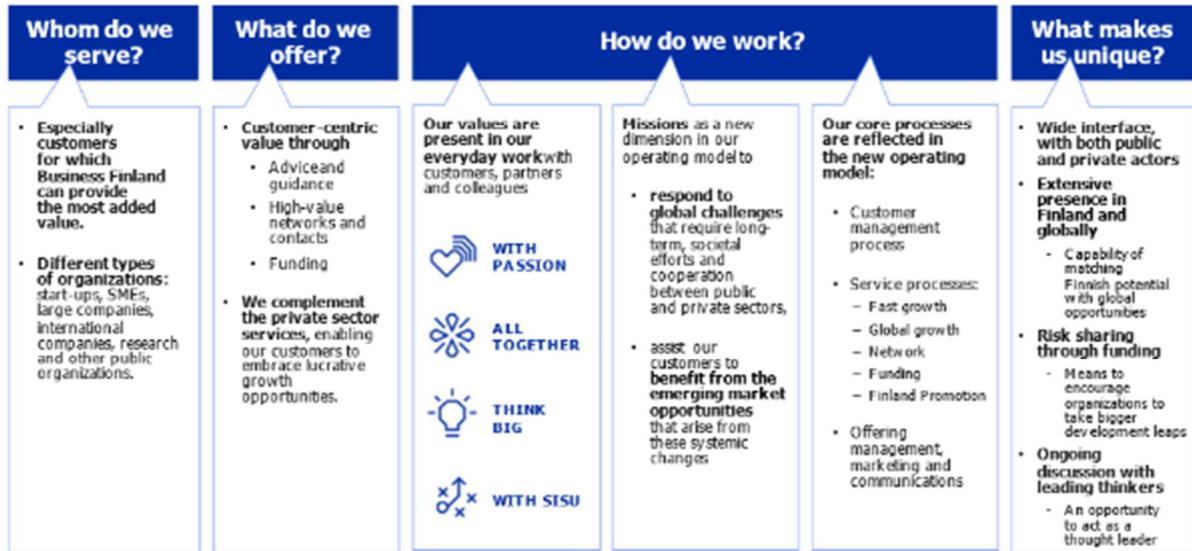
Whom do we serve?

What do we offer?

How do we work?

What makes us unique?

- Especially customers for which Business Finland can provide the most added value.
- Different types of organizations: start-ups, SMEs, large companies, international companies, research and other public organizations.

- Customer-centric value through
  - Adviceand guidance
  - High-value networks and contacts
  - Funding
- We complement the private sector services, enabling our customers to embrace lucrative growth opportunities.

Our values are present in our everyday workwith customers, partners and colleagues

WITH PASSION

ALL TOGETHER

THINK BIG

WITH SISU

Missions as a new dimension in our operating model to

- respond to global challenges that require long-term, societal efforts and cooperation between public and private sectors,
- assist our customers to benefit from the emerging market opportunities that arise from these systemic changes

Our core processes are reflected in the new operating model:

- Customer management process
- Service processes:
  - Fast growth
  - Global growth
  - Network
  - Funding
  - Finland Promotion
- Offering management, marketing and communications

- Wide interface, with both public and private actors
- Extensive presence in Finland and globally
  - Capability of matching Finnish potential with global opportunities
- Risk sharing through funding
  - Means to encourage organizations to take bigger development leaps
- Ongoing discussion with leading thinkers
  - An opportunity to act as a thought leader